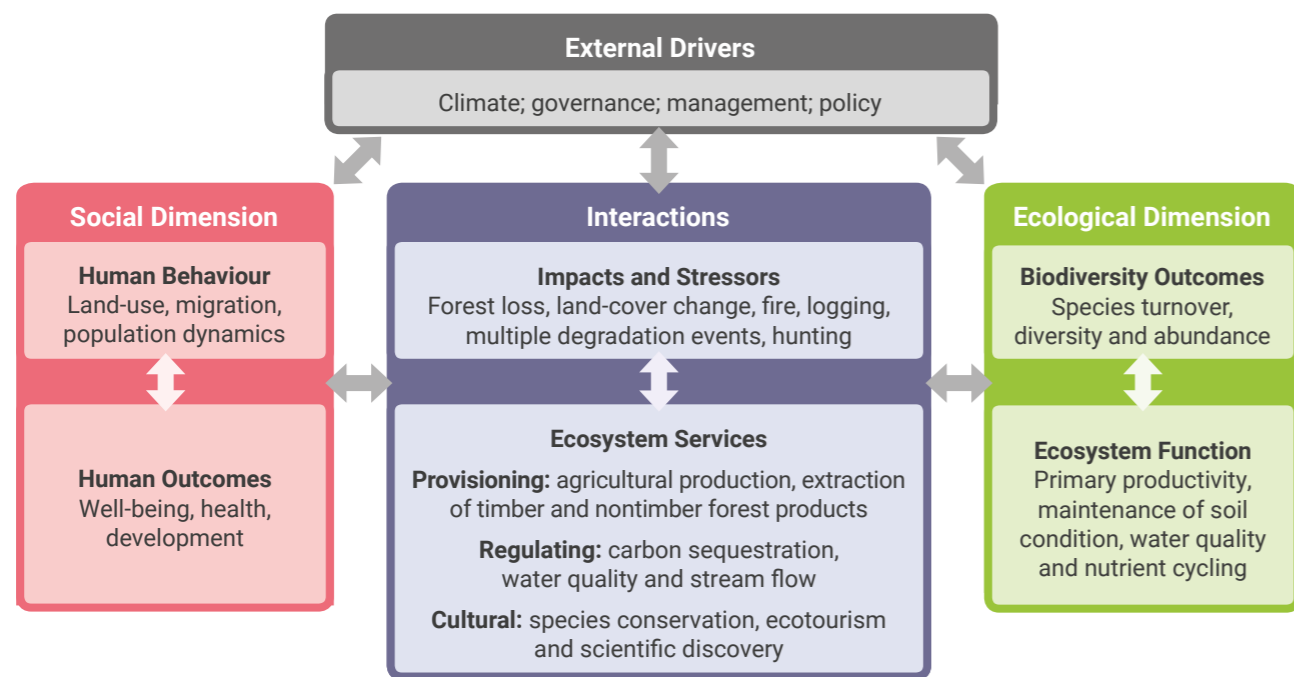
External Drivers

Climate; governance; management; policy

Social Dimension

Human Behaviour
Land-use, migration, population dynamics

Human Outcomes
Well-being, health, development

Interactions

Impacts and Stressors
Forest loss, land-cover change, fire, logging, multiple degradation events, hunting

Ecosystem Services

Provisioning: agricultural production, extraction of timber and nontimber forest products

Regulating: carbon sequestration, water quality and stream flow

Cultural: species conservation, ecotourism and scientific discovery

Ecological Dimension

Biodiversity Outcomes
Species turnover, diversity and abundance

Ecosystem Function
Primary productivity, maintenance of soil condition, water quality and nutrient cycling